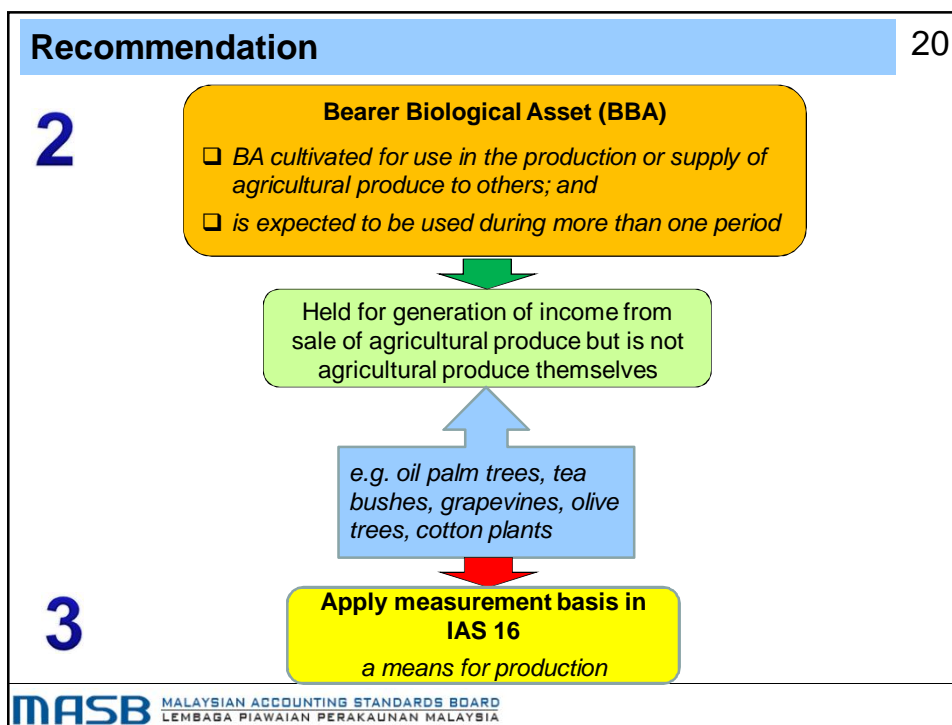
Recommendation

20

2

Bearer Biological Asset (BBA)

❑ BA cultivated for use in the production or supply of agricultural produce to others; and

❑ is expected to be used during more than one period

Held for generation of income from sale of agricultural produce but is not agricultural produce themselves

e.g. oil palm trees, tea bushes, grapevines, olive trees, cotton plants

3

Apply measurement basis in IAS 16

a means for production

MASB MALAYSIAN ACCOUNTING STANDARDS BOARD LEMBAGA PIAWAIAN PERAKAUNAN MALAYSIA